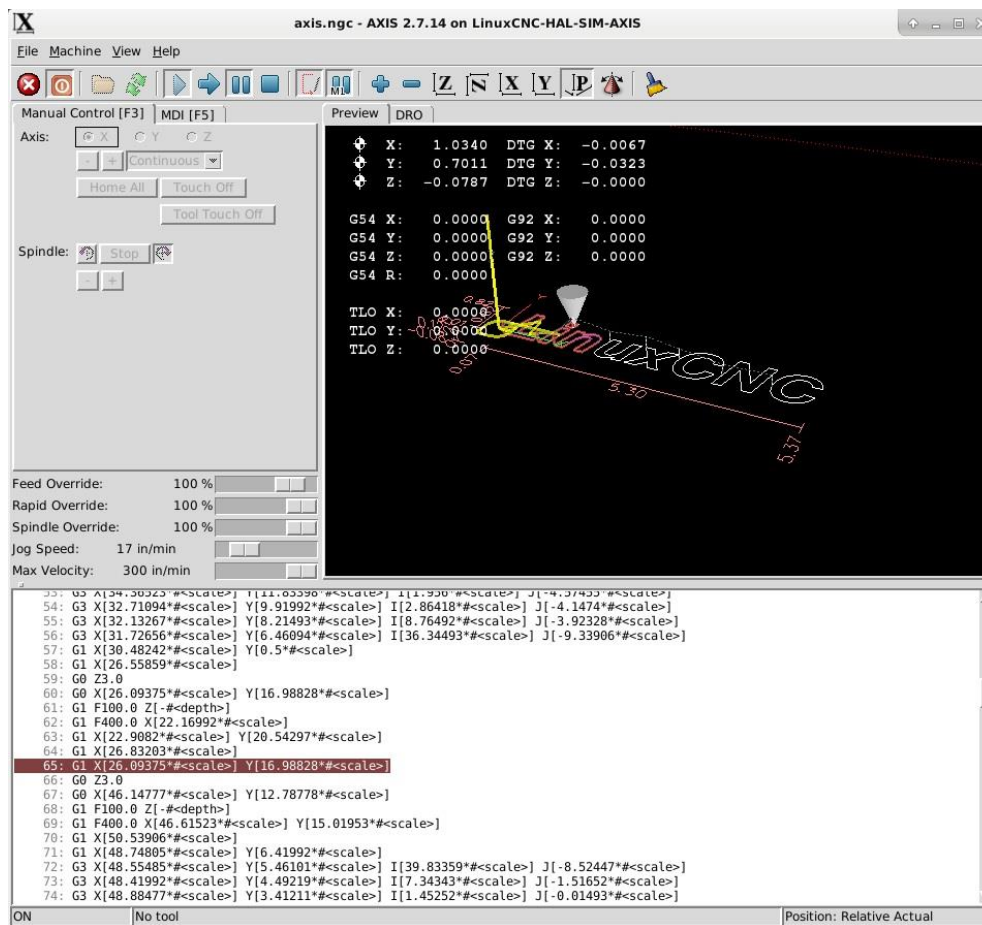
axis.ngc - AXIS 2.7.14 on LinuxCNC-HAL-SIM-AXIS

File Machine View Help

Manual Control [F3] MDI [F5]
Axis: X Y Z
- + Continuous
Home All Touch Off
Tool Touch Off
Spindle: Stop
- +

Preview DRO

X: 1.0340 DTG X: -0.0067
Y: 0.7011 DTG Y: -0.0323
Z: -0.0787 DTG Z: -0.0000

G54 X: 0.0000 G92 X: 0.0000
G54 Y: 0.0000 G92 Y: 0.0000
G54 Z: 0.0000 G92 Z: 0.0000
G54 R: 0.0000

TLO X: 0.0000
TLO Y: 0.0000
TLO Z: 0.0000

LinuxCNC
5.30
5.37

Feed Override: 100 %
Rapid Override: 100 %
Spindle Override: 100 %
Jog Speed: 17 in/min
Max Velocity: 300 in/min

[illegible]
54: G3 X[32.71094*#<scale>] Y[9.91992*#<scale>] I[2.86418*#<scale>] J[-4.1474*#<scale>]
55: G3 X[32.13267*#<scale>] Y[8.21493*#<scale>] I[8.76492*#<scale>] J[-3.92328*#<scale>]
56: G3 X[31.72656*#<scale>] Y[6.46094*#<scale>] I[36.34493*#<scale>] J[-9.33906*#<scale>]
57: G1 X[30.48242*#<scale>] Y[0.5*#<scale>]
58: G1 X[26.55859*#<scale>]
59: G0 Z3.0
60: G0 X[26.09375*#<scale>] Y[16.98828*#<scale>]
61: G1 F100.0 Z[-#<depth>]
62: G1 F400.0 X[22.16992*#<scale>]
63: G1 X[22.9082*#<scale>] Y[20.54297*#<scale>]
64: G1 X[26.83203*#<scale>]
65: G1 X[26.09375*#<scale>] Y[16.98828*#<scale>]
66: G0 Z3.0
67: G0 X[46.14777*#<scale>] Y[12.78778*#<scale>]
68: G1 F100.0 Z[-#<depth>]
69: G1 F400.0 X[46.61523*#<scale>] Y[15.01953*#<scale>]
70: G1 X[50.53906*#<scale>]
71: G1 X[48.74805*#<scale>] Y[6.41992*#<scale>]
72: G3 X[48.55485*#<scale>] Y[5.46101*#<scale>] I[39.83359*#<scale>] J[-8.52447*#<scale>]
73: G3 X[48.41992*#<scale>] Y[4.49219*#<scale>] I[7.34343*#<scale>] J[-1.51652*#<scale>]
74: G3 X[48.88477*#<scale>] Y[3.41211*#<scale>] I[1.45252*#<scale>] J[-0.01493*#<scale>]

ON No tool Position: Relative Actual